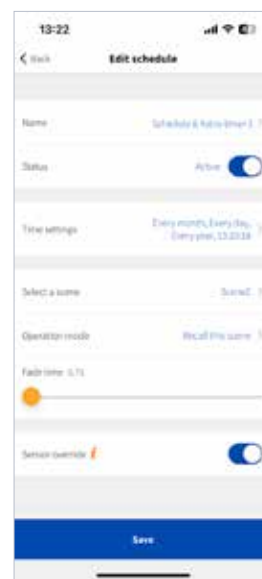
13:22

< Back Edit schedule

Name Schedule & Astro timer 1 >

Status Active

Time settings Every month, Every day, Every year, 13:20:58 >

Select a scene Scene1 >

Operation mode Recall this scene >

Fade time 0.7s

Sensor override

Save